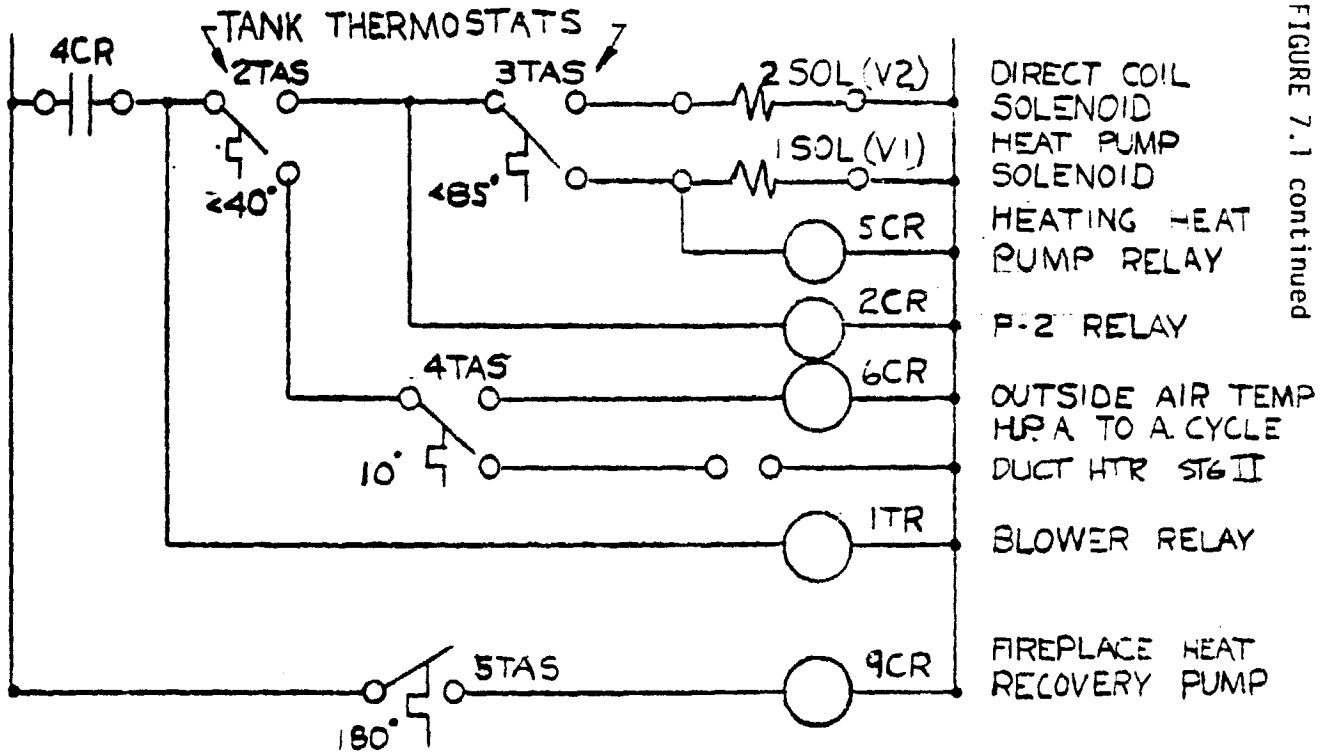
TANK THERMOSTATS
4CR
2TAS
3TAS
2 SOL (V2)
DIRECT COIL SOLENOID
<40°
<85°
1 SOL (V1)
HEAT PUMP SOLENOID
5CR
HEATING HEAT PUMP RELAY
2CR
P-2 RELAY
4TAS
6CR
OUTSIDE AIR TEMP H.P. A. TO A. CYCLE
10°
DUCT HTR STG II
1TR
BLOWER RELAY
5TAS
9CR
FIREPLACE HEAT RECOVERY PUMP
180°
FIGURE 7.1 continued